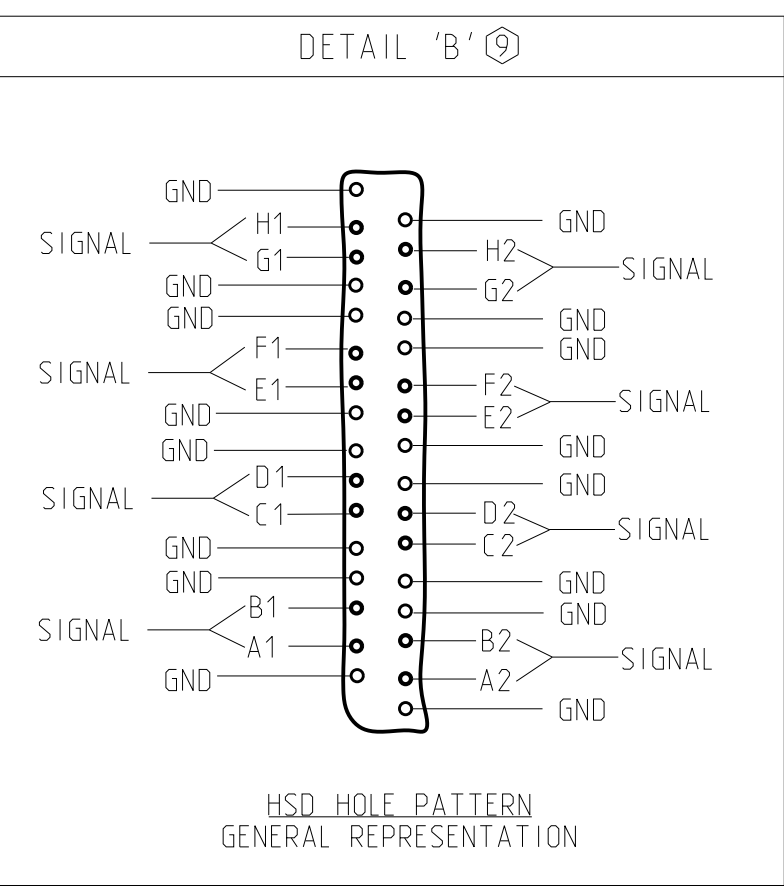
DETAIL 'B' 9

GND
GND
H1
SIGNAL
H2
G1
SIGNAL
GND
G2
GND
GND
GND
F1
SIGNAL
E1
F2
GND
E2
SIGNAL
GND
GND
D1
GND
SIGNAL
C1
D2
C2
SIGNAL
GND
GND
GND
GND
B1
SIGNAL
A1
B2
GND
A2
SIGNAL
GND

HSD HOLE PATTERN
GENERAL REPRESENTATION